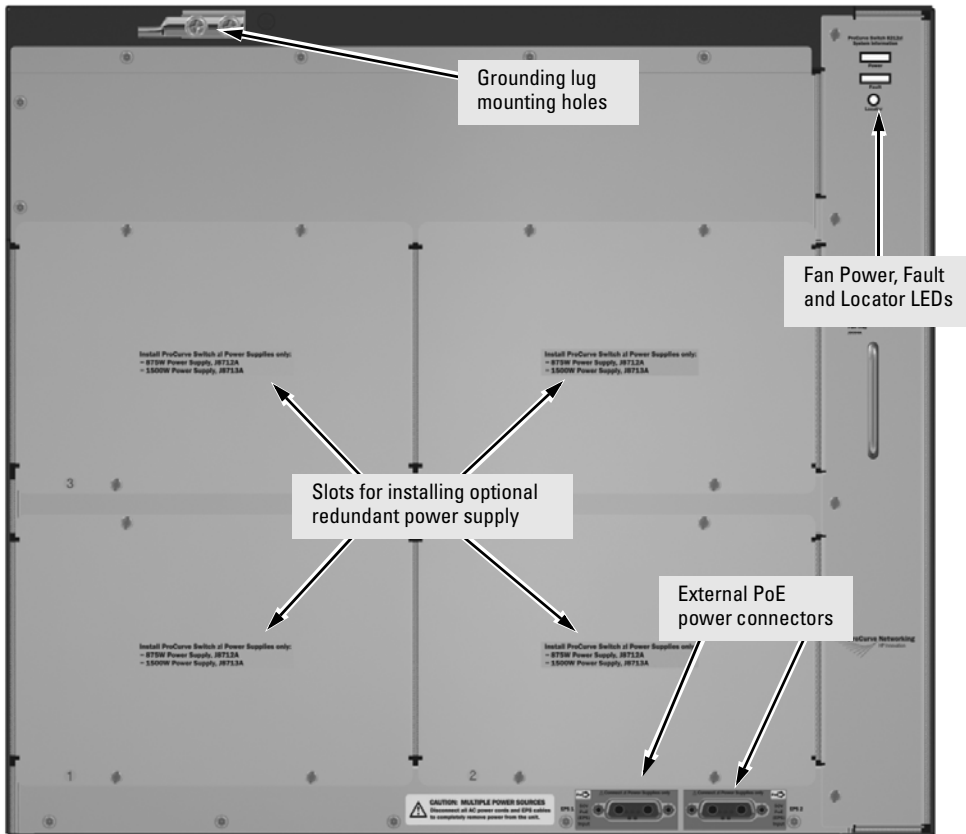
Grounding lug mounting holes

ProCurve Switch 8212zl

Power

Fault

Fan Power, Fault and Locator LEDs

Install ProCurve Switch zl Power Supplies only:
– 875W Power Supply, J8712A
– 1500W Power Supply, J8713A

Install ProCurve Switch zl Power Supplies only:
– 875W Power Supply, J8712A
– 1500W Power Supply, J8713A

3

Slots for installing optional redundant power supply

External PoE power connectors

ProCurve Networking
HP Innovation

Install ProCurve Switch zl Power Supplies only:
– 875W Power Supply, J8712A
– 1500W Power Supply, J8713A

Install ProCurve Switch zl Power Supplies only:
– 875W Power Supply, J8712A
– 1500W Power Supply, J8713A

1

2

CAUTION: MULTIPLE POWER SOURCES
Disconnect all AC power cords and EPS cables to completely remove power from the unit.

EPS 1

EPS 2